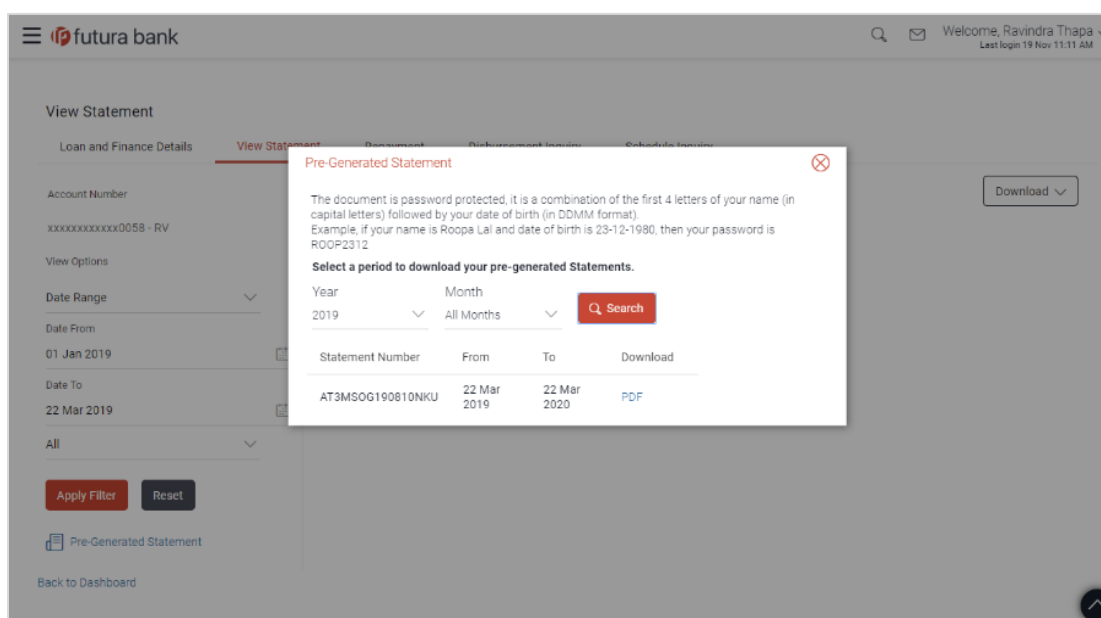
futura bank

Welcome, Ravindra Thapa
Last login 19 Nov 11:11 AM

View Statement

Loan and Finance Details | View Stat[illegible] | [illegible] | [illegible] | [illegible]

Account Number
xxxxxxxxxxxx0058 - RV

View Options
Date Range

Date From
01 Jan 2019

Date To
22 Mar 2019

All

Apply Filter
Reset

Pre-Generated Statement

Back to Dashboard

Download

Pre-Generated Statement

The document is password protected, it is a combination of the first 4 letters of your name (in capital letters) followed by your date of birth (in DDMM format).
Example, if your name is Roopa Lal and date of birth is 23-12-1980, then your password is ROOP2312

Select a period to download your pre-generated Statements.

Year
2019

Month
All Months

Search

| Statement Number | From | To | Download |
|---|---|---|---|
| AT3MSOG190810NKU | 22 Mar 2019 | 22 Mar 2020 | PDF |